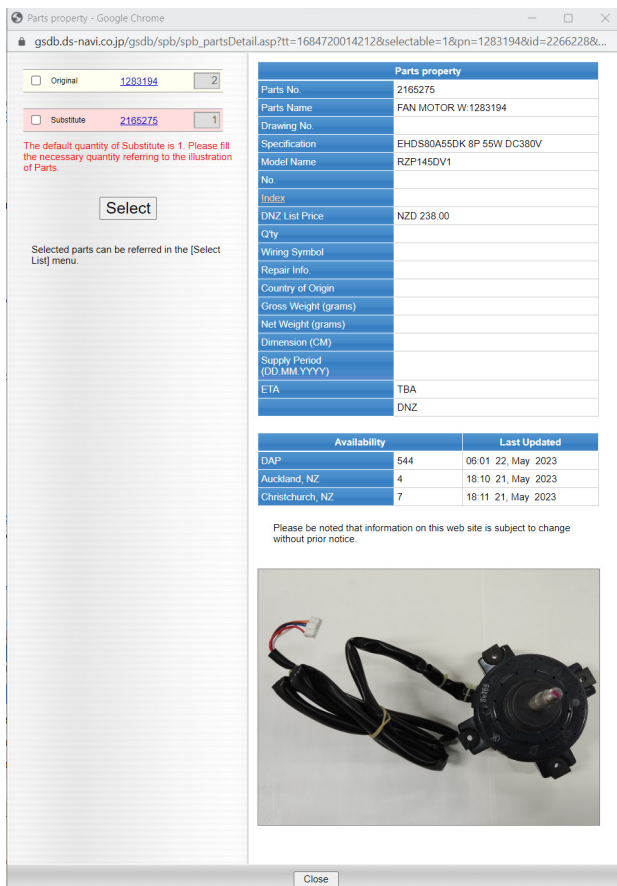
Parts property - Google Chrome

gsdb.ds-navi.co.jp/gsdb/spb/spb_partsDetail.asp?tt=1684720014212&selectable=1&pn=1283194&id=2266228&...

| | | |
|---|---|---|
| Original | 1283194 | 2 |
| Substitute | 2165275 | 1 |

The default quantity of Substitute is 1. Please fill the necessary quantity referring to the illustration of Parts.

Select

Selected parts can be referred in the [Select List] menu.

| Parts property | |
|---|---|
| Parts No. | 2165275 |
| Parts Name | FAN MOTOR W:1283194 |
| Drawing No. | |
| Specification | EHDS80A55DK 8P 55W DC380V |
| Model Name | RZP145DV1 |
| No. | |
| Index | |
| DNZ List Price | NZD 238.00 |
| Q'ty | |
| Wiring Symbol | |
| Repair Info. | |
| Country of Origin | |
| Gross Weight (grams) | |
| Net Weight (grams) | |
| Dimension (CM) | |
| Supply Period (DD.MM.YYYY) | |
| ETA | TBA |
| | DNZ |

| Availability | | Last Updated |
|---|---|---|
| DAP | 544 | 06:01 22, May 2023 |
| Auckland, NZ | 4 | 18:10 21, May 2023 |
| Christchurch, NZ | 7 | 18:11 21, May 2023 |

Please be noted that information on this web site is subject to change without prior notice.

Close